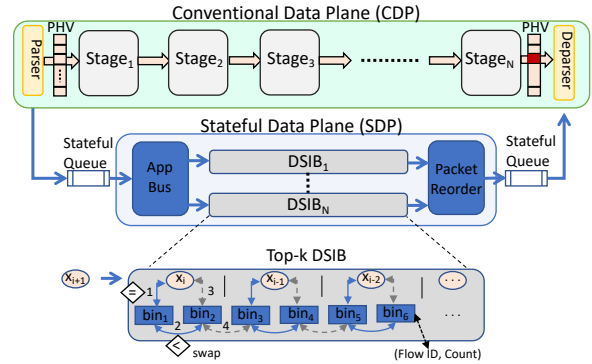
Conventional Data Plane (CDP)

Parser
PHV
...
Stage$_1$
Stage$_2$
Stage$_3$
Stage$_N$
PHV
Deparser

Stateful Data Plane (SDP)

Stateful Queue
App Bus
DSIB$_1$
DSIB$_N$
Packet Reorder
Stateful Queue

Top-k DSIB

x$_{i+1}$
=
1
x$_i$
3
x$_{i-1}$
x$_{i-2}$
...
bin$_1$
bin$_2$
bin$_3$
bin$_4$
bin$_5$
bin$_6$
...
2
4
<
swap
(Flow ID, Count)